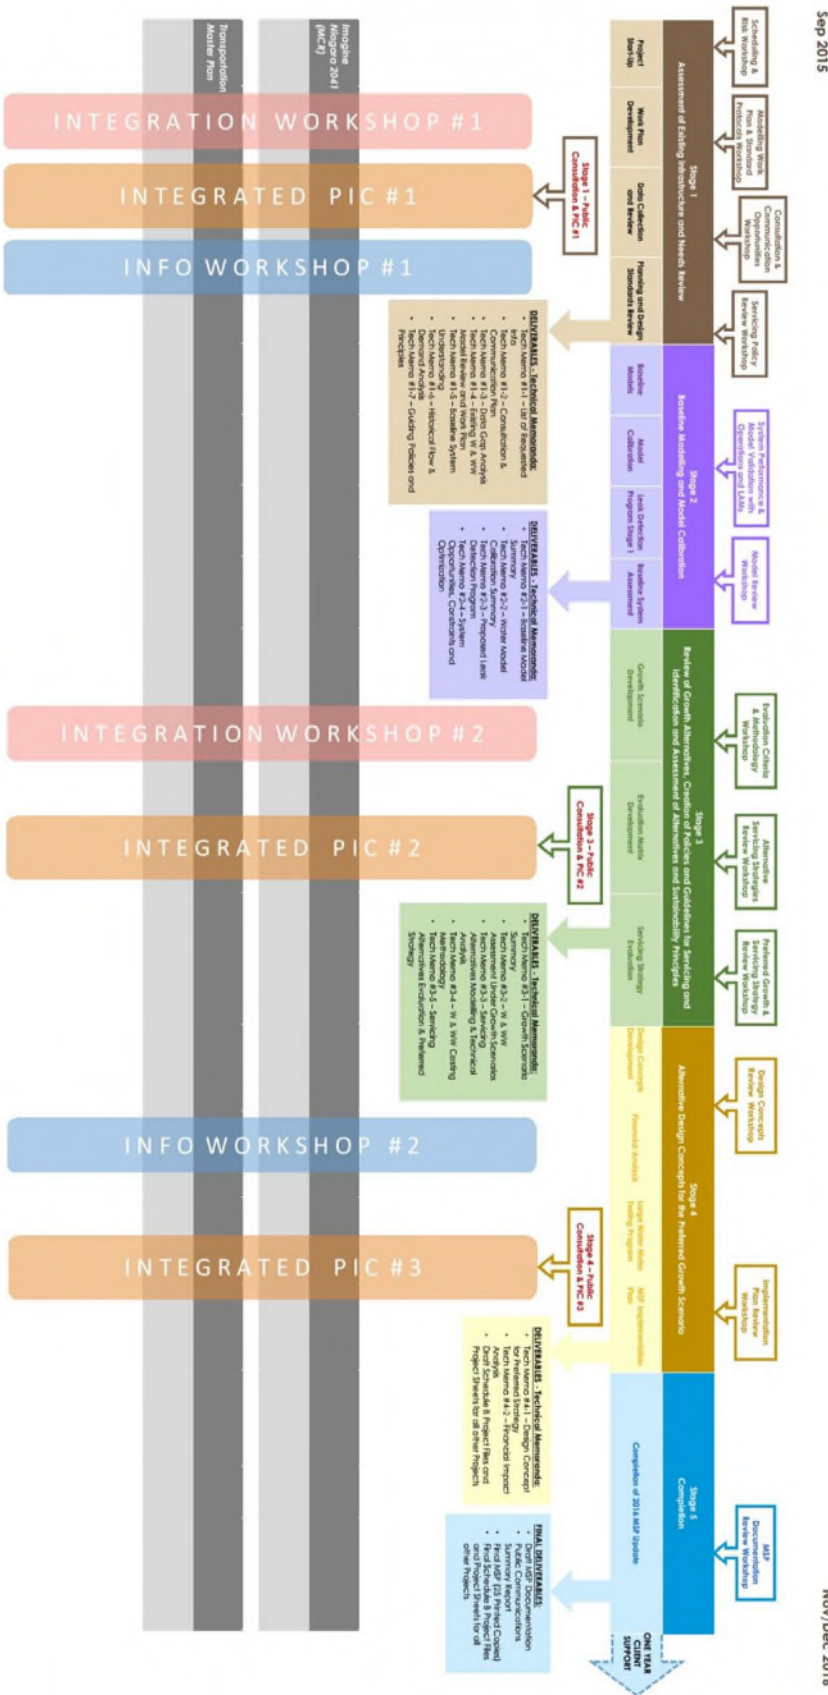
Sep 2015

Nov/Dec 2016

Scheduling & Risk Workshop

Modelling Work Plan & Standard Protocols Workshop

Consultation & Communication Opportunities Workshop

Servicing Policy Review Workshop

Stage 1
Assessment of Existing Infrastructure and Needs Review

Project Start-Up

Work Plan Development

Data Collection and Review

Planning and Design Standards Review

Stage 1 – Public Consultation & PIC #1

DELIVERABLES – Technical Memoranda:
• Tech Memo #1-1 – List of Requested Info
• Tech Memo #1-2 – Consultation & Communication Plan
• Tech Memo #1-3 – Data Gap Analysis
• Tech Memo #1-4 – Existing W & WW Model Review and Work Plan
• Tech Memo #1-5 – Baseline System Understanding
• Tech Memo #1-6 – Historical Flow & Demand Analysis
• Tech Memo #1-7 – Guiding Policies and Principles

System Performance & Model Validation with Operations and LAMs

Model Review Workshop

Stage 2
Baseline Modelling and Model Calibration

Baseline Models

Model Calibration

Leak Detection Program Stage 1

Baseline System Assessment

DELIVERABLES – Technical Memoranda:
• Tech Memo #2-1 – Baseline Model Summary
• Tech Memo #2-2 – Water Model Calibration Summary
• Tech Memo #2-3 – Proposed Leak Detection Program
• Tech Memo #2-4 – System Opportunities, Constraints and Optimization

Evaluation Criteria & Methodology Workshop

Alternative Servicing Strategies Review Workshop

Preferred Growth & Servicing Strategy Review Workshop

Stage 3
Review of Growth Alternatives, Creation of Policies and Guidelines for Servicing and Identification and Assessment of Alternatives and Sustainability Principles

Growth Scenario Development

Evaluation Matrix Development

Servicing Strategy Evaluation

Stage 3 – Public Consultation & PIC #2

DELIVERABLES – Technical Memoranda:
• Tech Memo #3-1 – Growth Scenario Summary
• Tech Memo #3-2 – W & WW Assessment Under Growth Scenarios
• Tech Memo #3-3 – Servicing Alternatives Modelling & Technical Analysis
• Tech Memo #3-4 – W & WW Costing Methodology
• Tech Memo #3-5 – Servicing Alternatives Evaluation & Preferred Strategy

Design Concepts Review Workshop

Implementation Plan Review Workshop

Stage 4
Alternative Design Concepts for the Preferred Growth Scenario

Design Concepts Development

Financial Analysis

Large Water Meter Testing Program

MSP Implementation Plan

Stage 4 – Public Consultation & PIC #3

DELIVERABLES – Technical Memoranda:
• Tech Memo #4-1 – Design Concept for Preferred Strategy
• Tech Memo #4-2 – Financial Impact Analysis
• Draft Schedule B Project Files and Project Sheets for all other Projects

MSP Documentation Review Workshop

Stage 5
Completion

Completion of 2016 MSP Update

FINAL DELIVERABLES:
• Draft MSP Documentation
• Public Communications Summary Report
• Final MSP (25 Printed Copies)
• Final Schedule B Project Files and Project Sheets for all other Projects

ONE YEAR CLIENT SUPPORT

Imagine Niagara 2041 (MCR)

Transportation Master Plan

INTEGRATION WORKSHOP #1

INTEGRATED PIC #1

INFO WORKSHOP #1

INTEGRATION WORKSHOP #2

INTEGRATED PIC #2

INFO WORKSHOP #2

INTEGRATED PIC #3